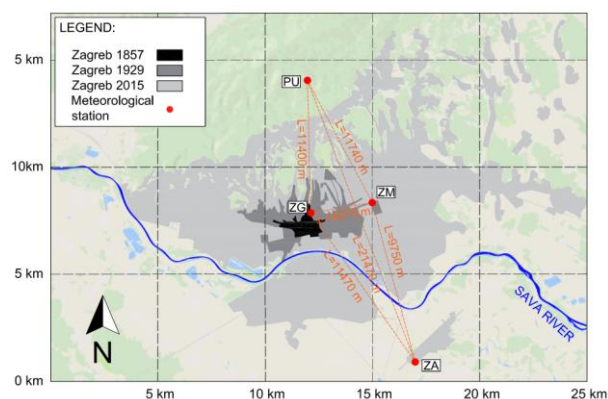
LEGEND:
Zagreb 1857
Zagreb 1929
Zagreb 2015
Meteorological station

5 km
10km
5 km
0 km

PU
L=11400 m
L=11740 m
ZM
ZG
L=3200 m
L=9750 m
L=7147 m
L=11470 m
ZA

N

SAVA RIVER

5 km
10 km
15 km
20 km
25 km